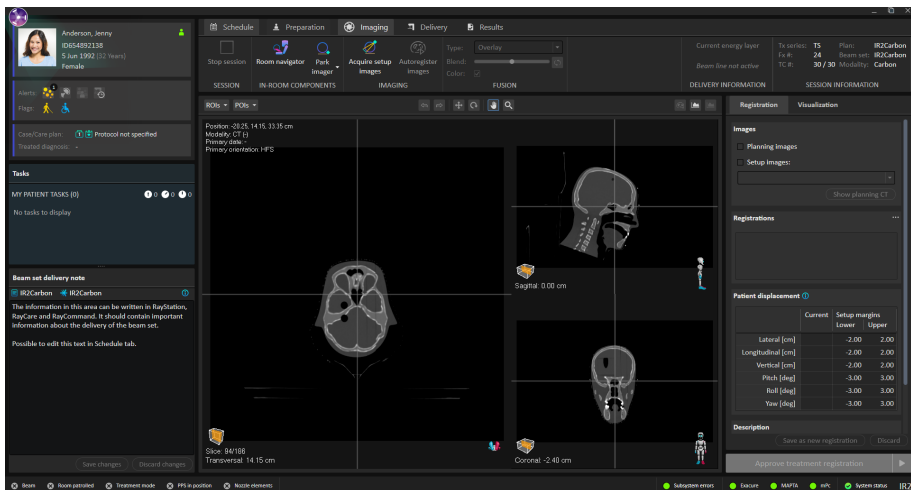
Anderson, Jenny
ID654892138
5 Jun 1992 (32 Years)
Female

Alerts:
Flags:

Care/Care plan: Protocol not specified
Treated diagnosis: -

Tasks
MY PATIENT TASKS (0) 0 0 0
No tasks to display

Beam set delivery note
IR2Carbon IR2Carbon
The information in this area can be written in RayStation, RayCare and RayCommand. It should contain important information about the delivery of the beam set.
Possible to edit this text in Schedule tab.

Save changes Discard changes

Schedule Preparation Imaging Delivery Results

Stop session
SESSION
Room navigator Park imager
IN-ROOM COMPONENTS
Acquire setup images Autoregister images
IMAGING
Type: Overlay
Blend:
Color:
FUSION
Current energy layer
Beam line not active
DELIVERY INFORMATION
Tx series: T5 Fx #: 24 TC #: 30 / 30
Plan: IR2Carbon Beam set: IR2Carbon Modality: Carbon
SESSION INFORMATION

ROIs POIs

Position: -28.25, 14.15, 33.35 cm
Modality: CT (-)
Primary date: -
Primary orientation: HFS

Sagittal: 0.00 cm
Slice: 94/188
Transversal: 14.15 cm
Coronal: -2.40 cm

Registration Visualization

Images
Planning images
Setup images:
Show planning CT

Registrations

Patient displacement

| | Current | Setup margins Lower | Upper |
|---|---|---|---|
| Lateral [cm] | | -2.00 | 2.00 |
| Longitudinal [cm] | | -2.00 | 2.00 |
| Vertical [cm] | | -2.00 | 2.00 |
| Pitch [deg] | | -3.00 | 3.00 |
| Roll [deg] | | -3.00 | 3.00 |
| Yaw [deg] | | -3.00 | 3.00 |

Description
Save as new registration Discard
Approve treatment registration

Beam Room patrolled Treatment mode PPS in position Nozzle elements
Subsystem errors Execure MAPTA mPc System status IR2